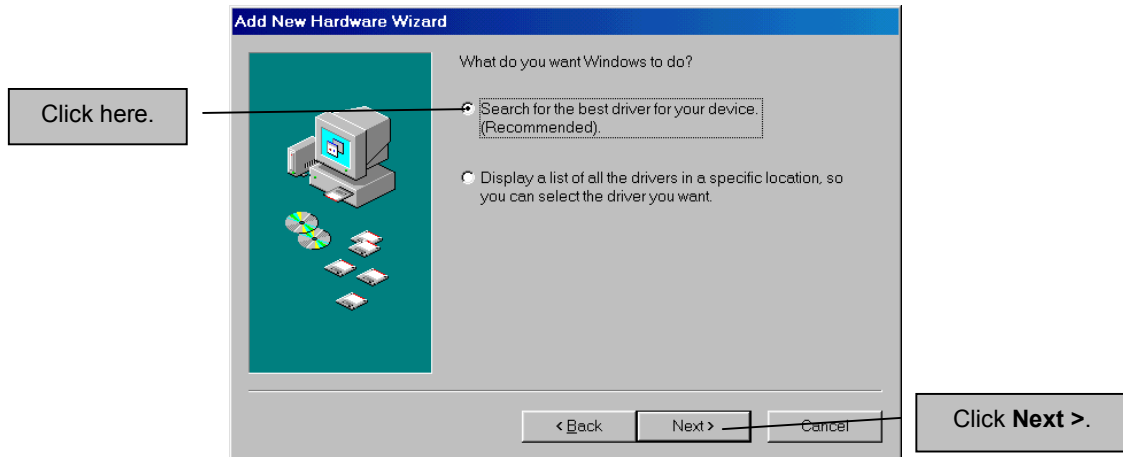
Add New Hardware Wizard

Click here.

What do you want Windows to do?

Search for the best driver for your device. (Recommended).

Display a list of all the drivers in a specific location, so you can select the driver you want.

< Back

Next >

Cancel

Click **Next >**.